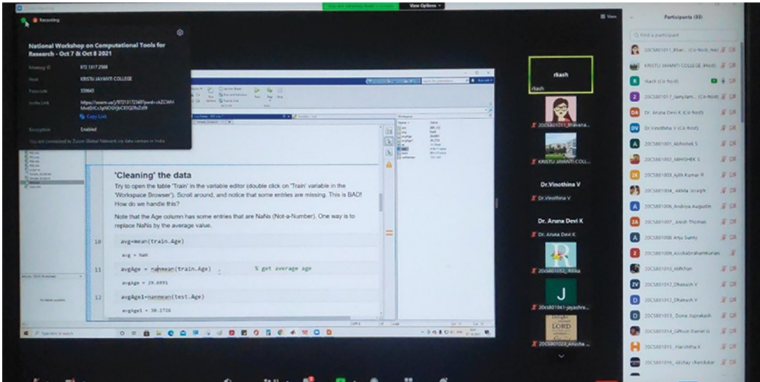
Recording

View Options

National Workshop on Computational Tools for Research - Oct 7 & Oct 8 2021

Meeting ID 972 5117 2598

Host KRISTU JAYANTI COLLEGE

Passcode 359843

Invite Link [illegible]

Copy Link

Encryption Enabled

'Cleaning' the data

Try to open the table 'Train' in the variable editor (double click on 'Train' variable in the 'Workspace Browser'). Scroll around, and notice that some entries are missing. This is BAD! How do we handle this?

Note that the Age column has some entries that are NaNs (Not-a-Number). One way is to replace NaNs by the average value.

10 avg=mean(train.Age)

avg = NaN

11 avgAge = nanmean(train.Age) % get average age

avgAge = 29.6991

12 avgAge1=nanmean(test.Age)

avgAge1 = 30.2726

rkash

Dr.Vinothina V

Dr. Aruna Devi K

LORD

Participants (83)

Find a participant